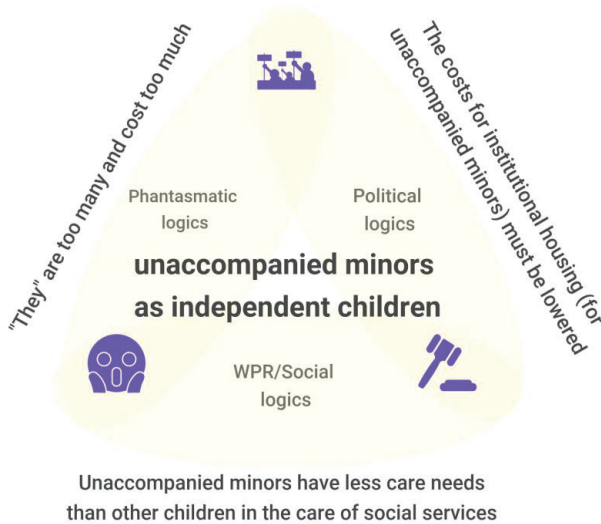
"They" are too many and cost too much

The costs for institutional housing (for unaccompanied minors) must be lowered

Phantasmatic logics

Political logics

unaccompanied minors as independent children

WPR/Social logics

Unaccompanied minors have less care needs than other children in the care of social services